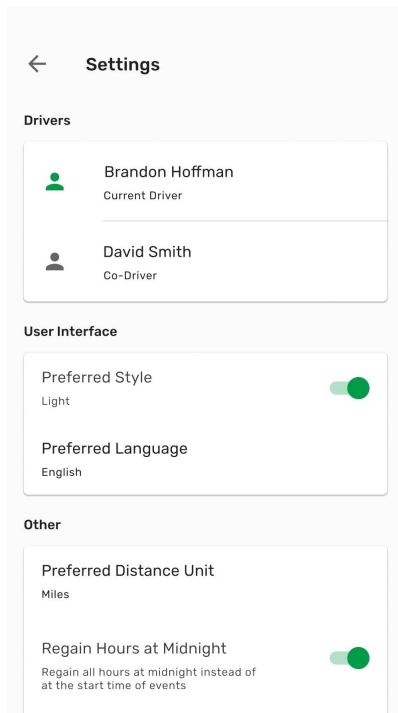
Settings

Drivers

Brandon Hoffman
Current Driver

David Smith
Co-Driver

User Interface

Preferred Style
Light

Preferred Language
English

Other

Preferred Distance Unit
Miles

Regain Hours at Midnight
Regain all hours at midnight instead of at the start time of events